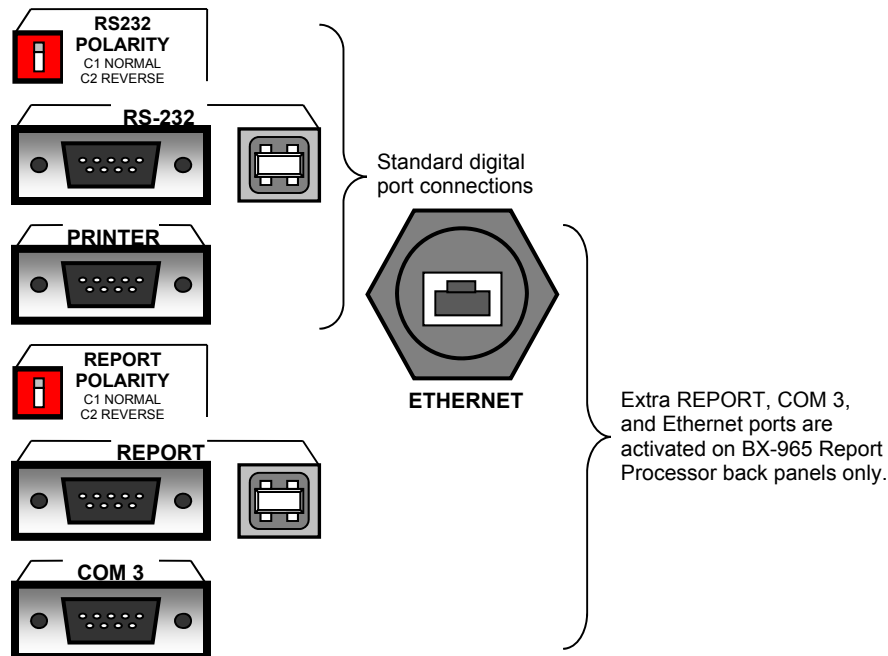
RS232 POLARITY
C1 NORMAL
C2 REVERSE

RS-232

PRINTER

Standard digital port connections

ETHERNET

REPORT POLARITY
C1 NORMAL
C2 REVERSE

REPORT

COM 3

Extra REPORT, COM 3, and Ethernet ports are activated on BX-965 Report Processor back panels only.